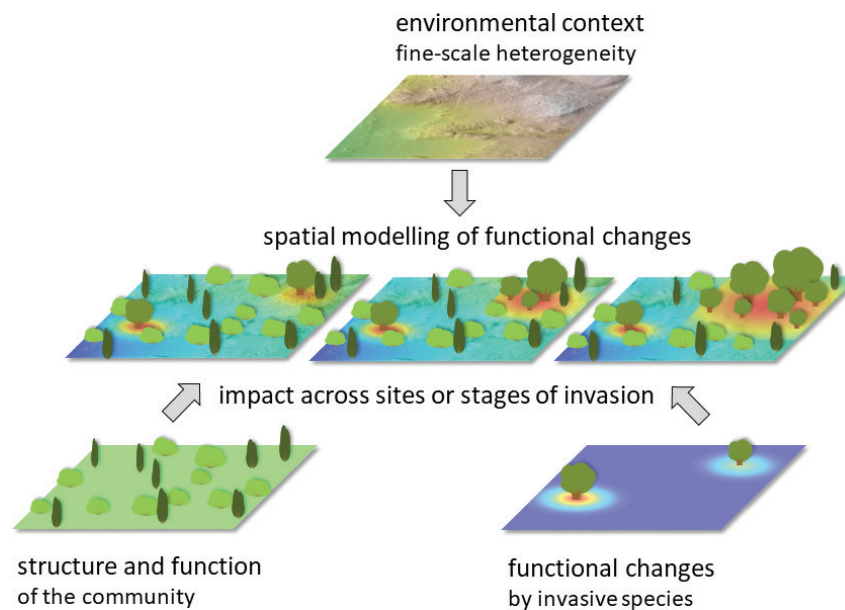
environmental context
fine-scale heterogeneity

spatial modelling of functional changes

impact across sites or stages of invasion

structure and function
of the community

functional changes
by invasive species